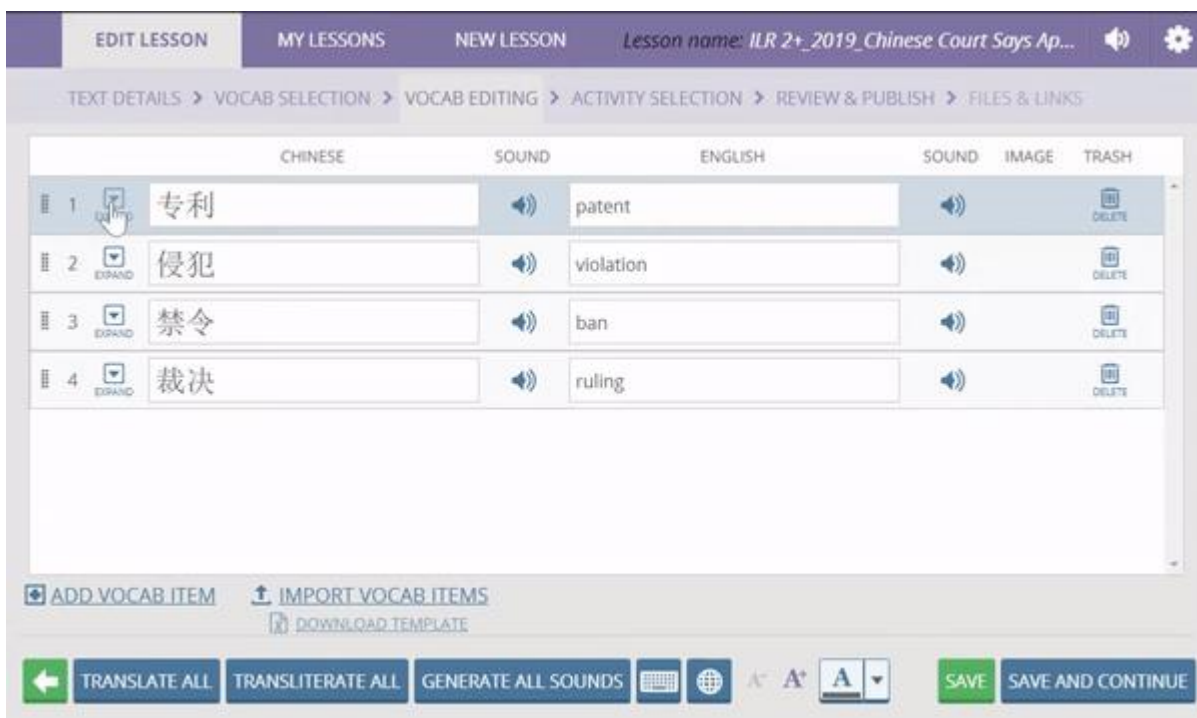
EDIT LESSON MY LESSONS NEW LESSON Lesson name: ILR 2+_2019_Chinese Court Says Ap...

TEXT DETAILS > VOCAB SELECTION > VOCAB EDITING > ACTIVITY SELECTION > REVIEW & PUBLISH > FILES & LINKS

| | CHINESE | SOUND | ENGLISH | SOUND | IMAGE | TRASH |
|---|---|---|---|---|---|---|
| 1 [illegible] | 专利 | | patent | | | DELETE |
| 2 EXPAND | 侵犯 | | violation | | | DELETE |
| 3 EXPAND | 禁令 | | ban | | | DELETE |
| 4 EXPAND | 裁决 | | ruling | | | DELETE |

ADD VOCAB ITEM IMPORT VOCAB ITEMS
DOWNLOAD TEMPLATE

TRANSLATE ALL TRANSLITERATE ALL GENERATE ALL SOUNDS A A A SAVE SAVE AND CONTINUE